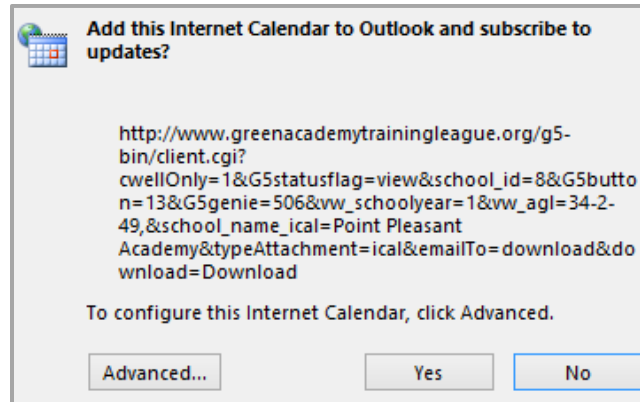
Add this Internet Calendar to Outlook and subscribe to updates?

http://www.greenacademytrainingleague.org/g5-bin/client.cgi?cwellOnly=1&G5statusflag=view&school_id=8&G5button=13&G5genie=506&vw_schoolyear=1&vw_agl=34-2-49,&school_name_ical=Point Pleasant Academy&typeAttachment=ical&emailTo=download&download=Download

To configure this Internet Calendar, click Advanced.

Advanced...

Yes

No